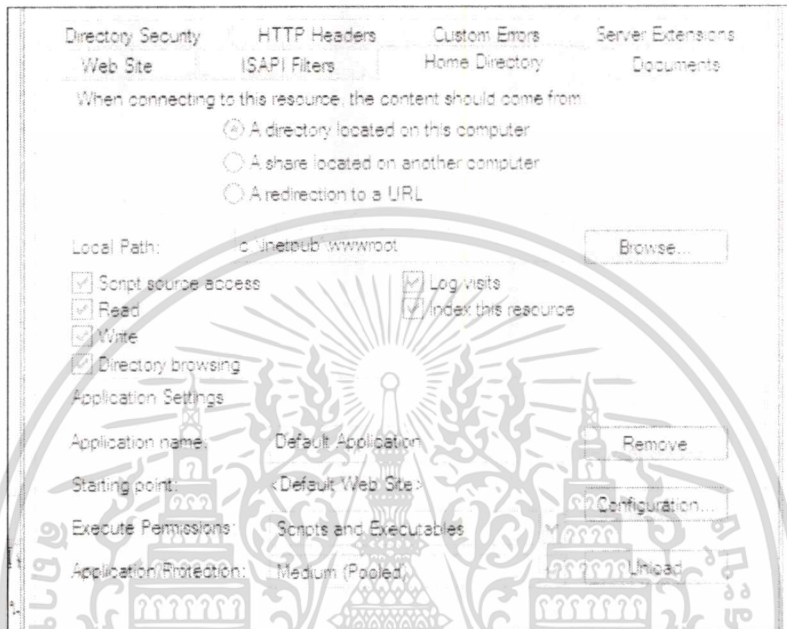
Directory Security HTTP Headers Custom Errors Server Extensions
Web Site ISAPI Filters Home Directory Documents

When connecting to this resource, the content should come from:

A directory located on this computer

A share located on another computer

A redirection to a URL

Local Path: c:\inetpub\wwwroot Browse...

Script source access

Read

Write

Directory browsing

Log visits

Index this resource

Application Settings

Application name: Default Application Remove

Starting point: <Default Web Site> Configuration...

Execute Permissions: Scripts and Executables

Application Protection: Medium (Pooled) Unload